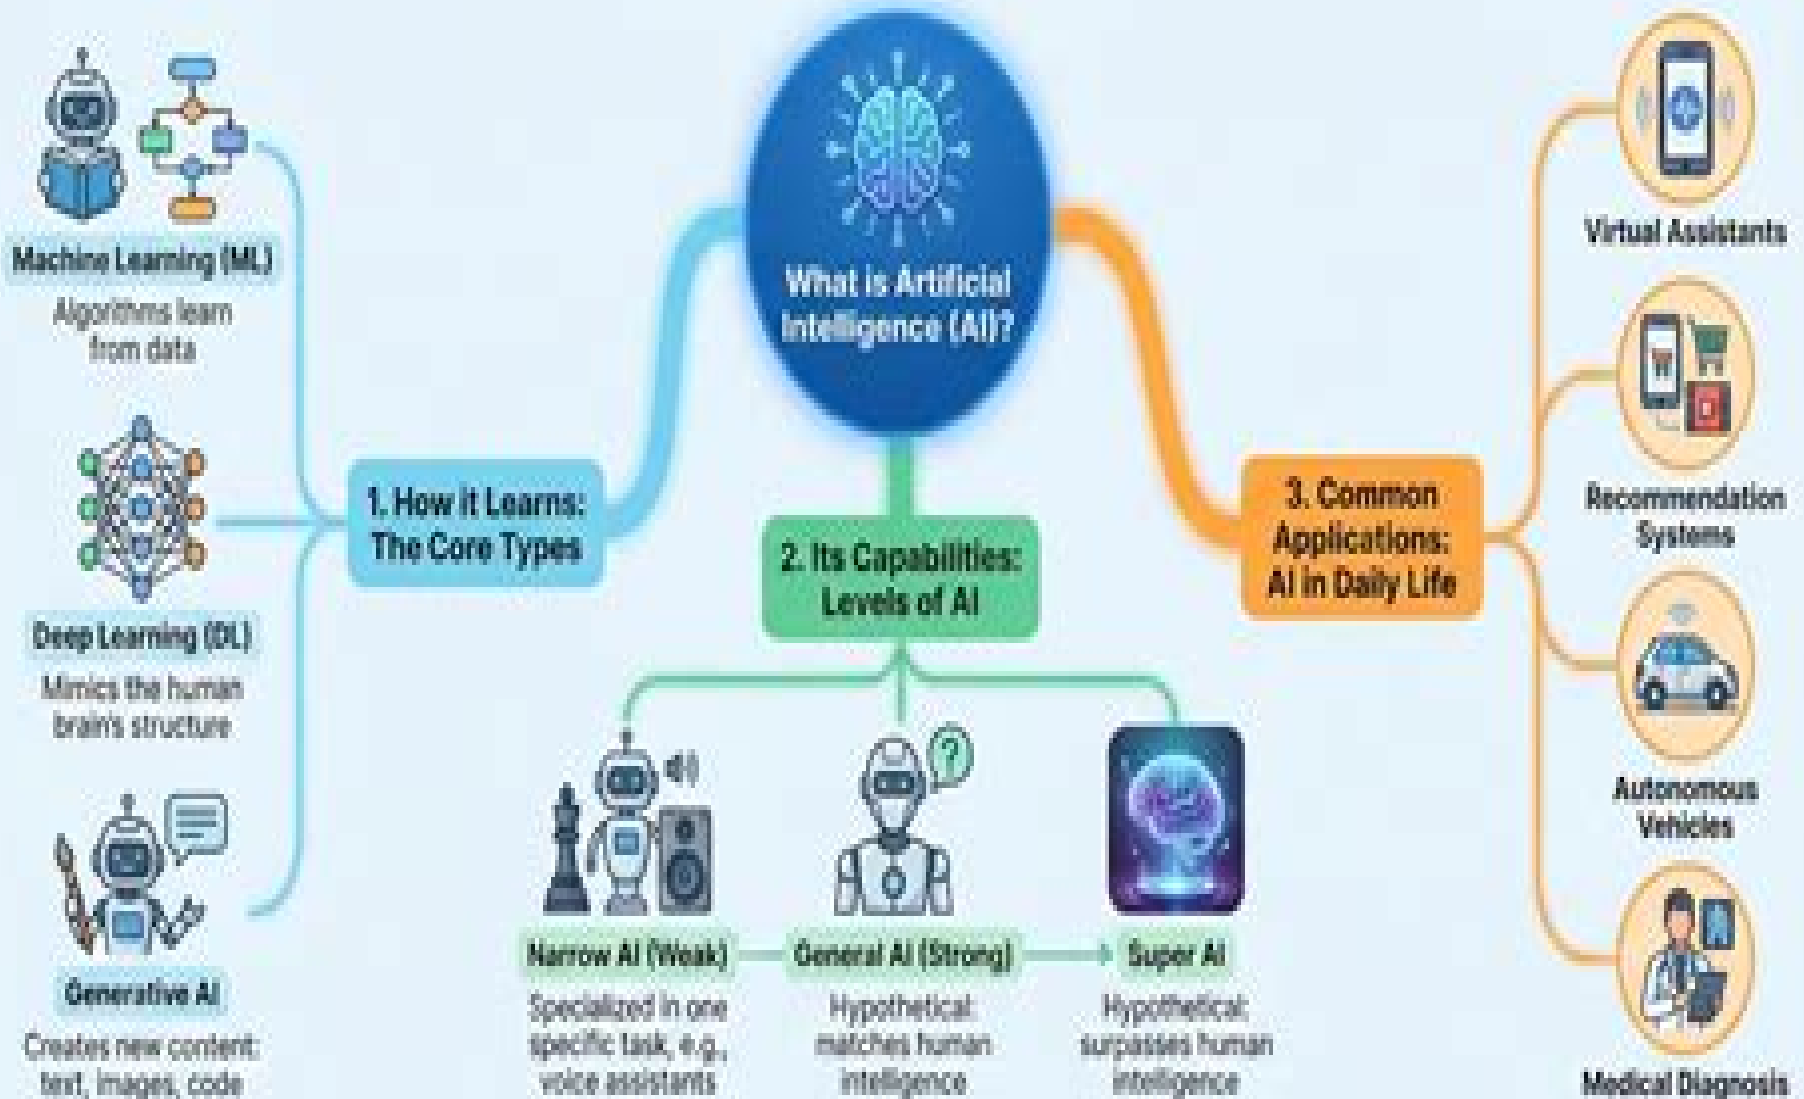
What is Artificial Intelligence (AI)?

1. How it Learns: The Core Types

Machine Learning (ML)
Algorithms learn from data

Deep Learning (DL)
Mimics the human brain's structure

Generative AI
Creates new content: text, images, code

2. Its Capabilities: Levels of AI

Narrow AI (Weak)
Specialized in one specific task, e.g., voice assistants

General AI (Strong)
Hypothetical: matches human intelligence

Super AI
Hypothetical: surpasses human intelligence

3. Common Applications: AI in Daily Life

Virtual Assistants

Recommendation Systems

Autonomous Vehicles

Medical Diagnosis